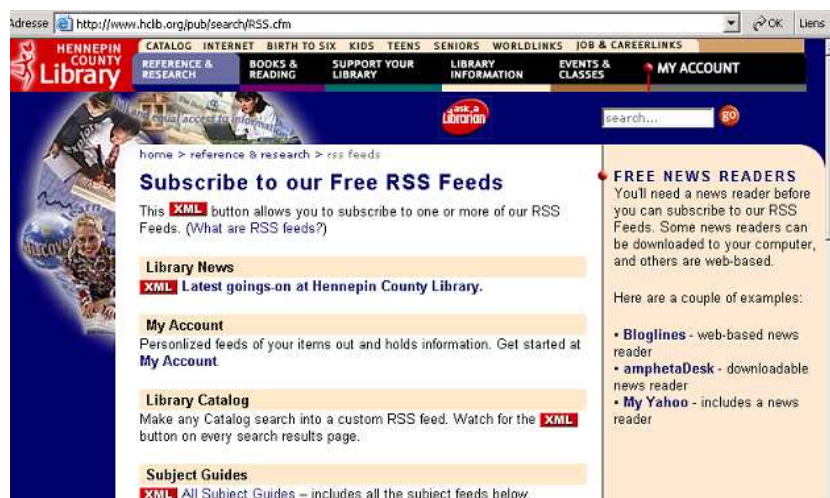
Adresse http://www.hclib.org/pub/search/RSS.cfm OK Liens

HENNEPIN COUNTY Library

CATALOG INTERNET BIRTH TO SIX KIDS TEENS SENIORS WORLDLINKS JOB & CAREERLINKS

REFERENCE & RESEARCH BOOKS & READING SUPPORT YOUR LIBRARY LIBRARY INFORMATION EVENTS & CLASSES MY ACCOUNT

ask a librarian

search... go

home > reference & research > rss feeds

Subscribe to our Free RSS Feeds

This XML button allows you to subscribe to one or more of our RSS Feeds. (What are RSS feeds?)

Library News

XML Latest goings-on at Hennepin County Library.

My Account

Personlized feeds of your items out and holds information. Get started at My Account.

Library Catalog

Make any Catalog search into a custom RSS feed. Watch for the XML button on every search results page.

Subject Guides

XML All Subject Guides – includes all the subject feeds below

FREE NEWS READERS

You'll need a news reader before you can subscribe to our RSS Feeds. Some news readers can be downloaded to your computer, and others are web-based.

Here are a couple of examples:

• Bloglines - web-based news reader
• amphetaDesk - downloadable news reader
• My Yahoo - includes a news reader